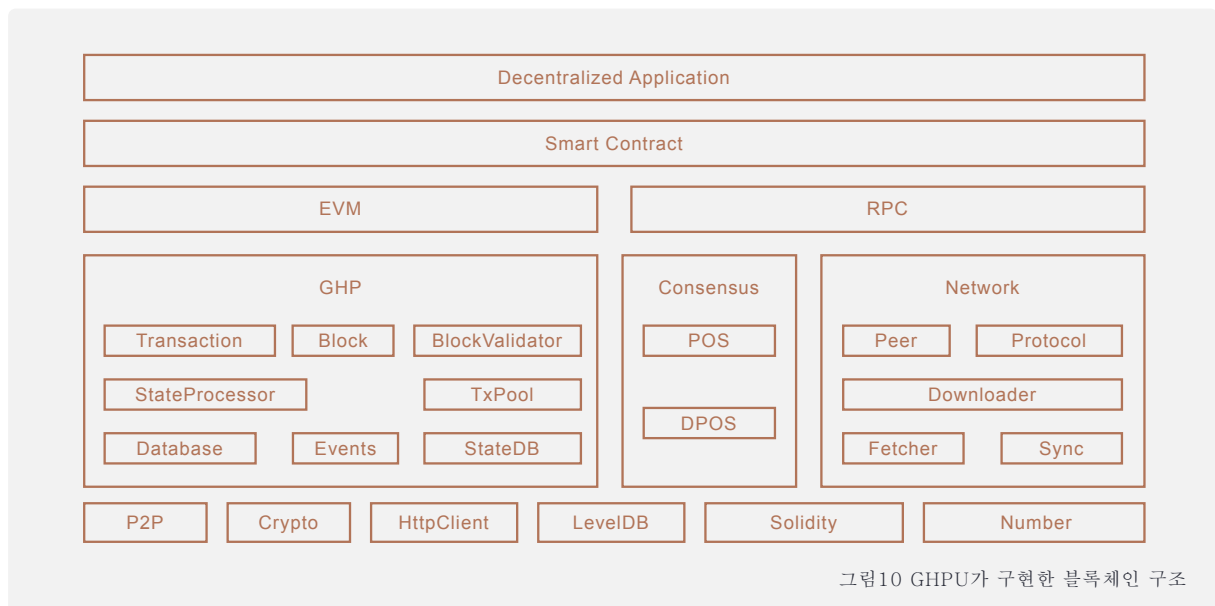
Decentralized Application

Smart Contract

EVM

RPC

GHP

Transaction
Block
BlockValidator
StateProcessor
TxPool
Database
Events
StateDB

Consensus

POS
DPOS

Network

Peer
Protocol
Downloader
Fetcher
Sync

P2P
Crypto
HttpClient
LevelDB
Solidity
Number

그림10 GHPU가 구현한 블록체인 구조